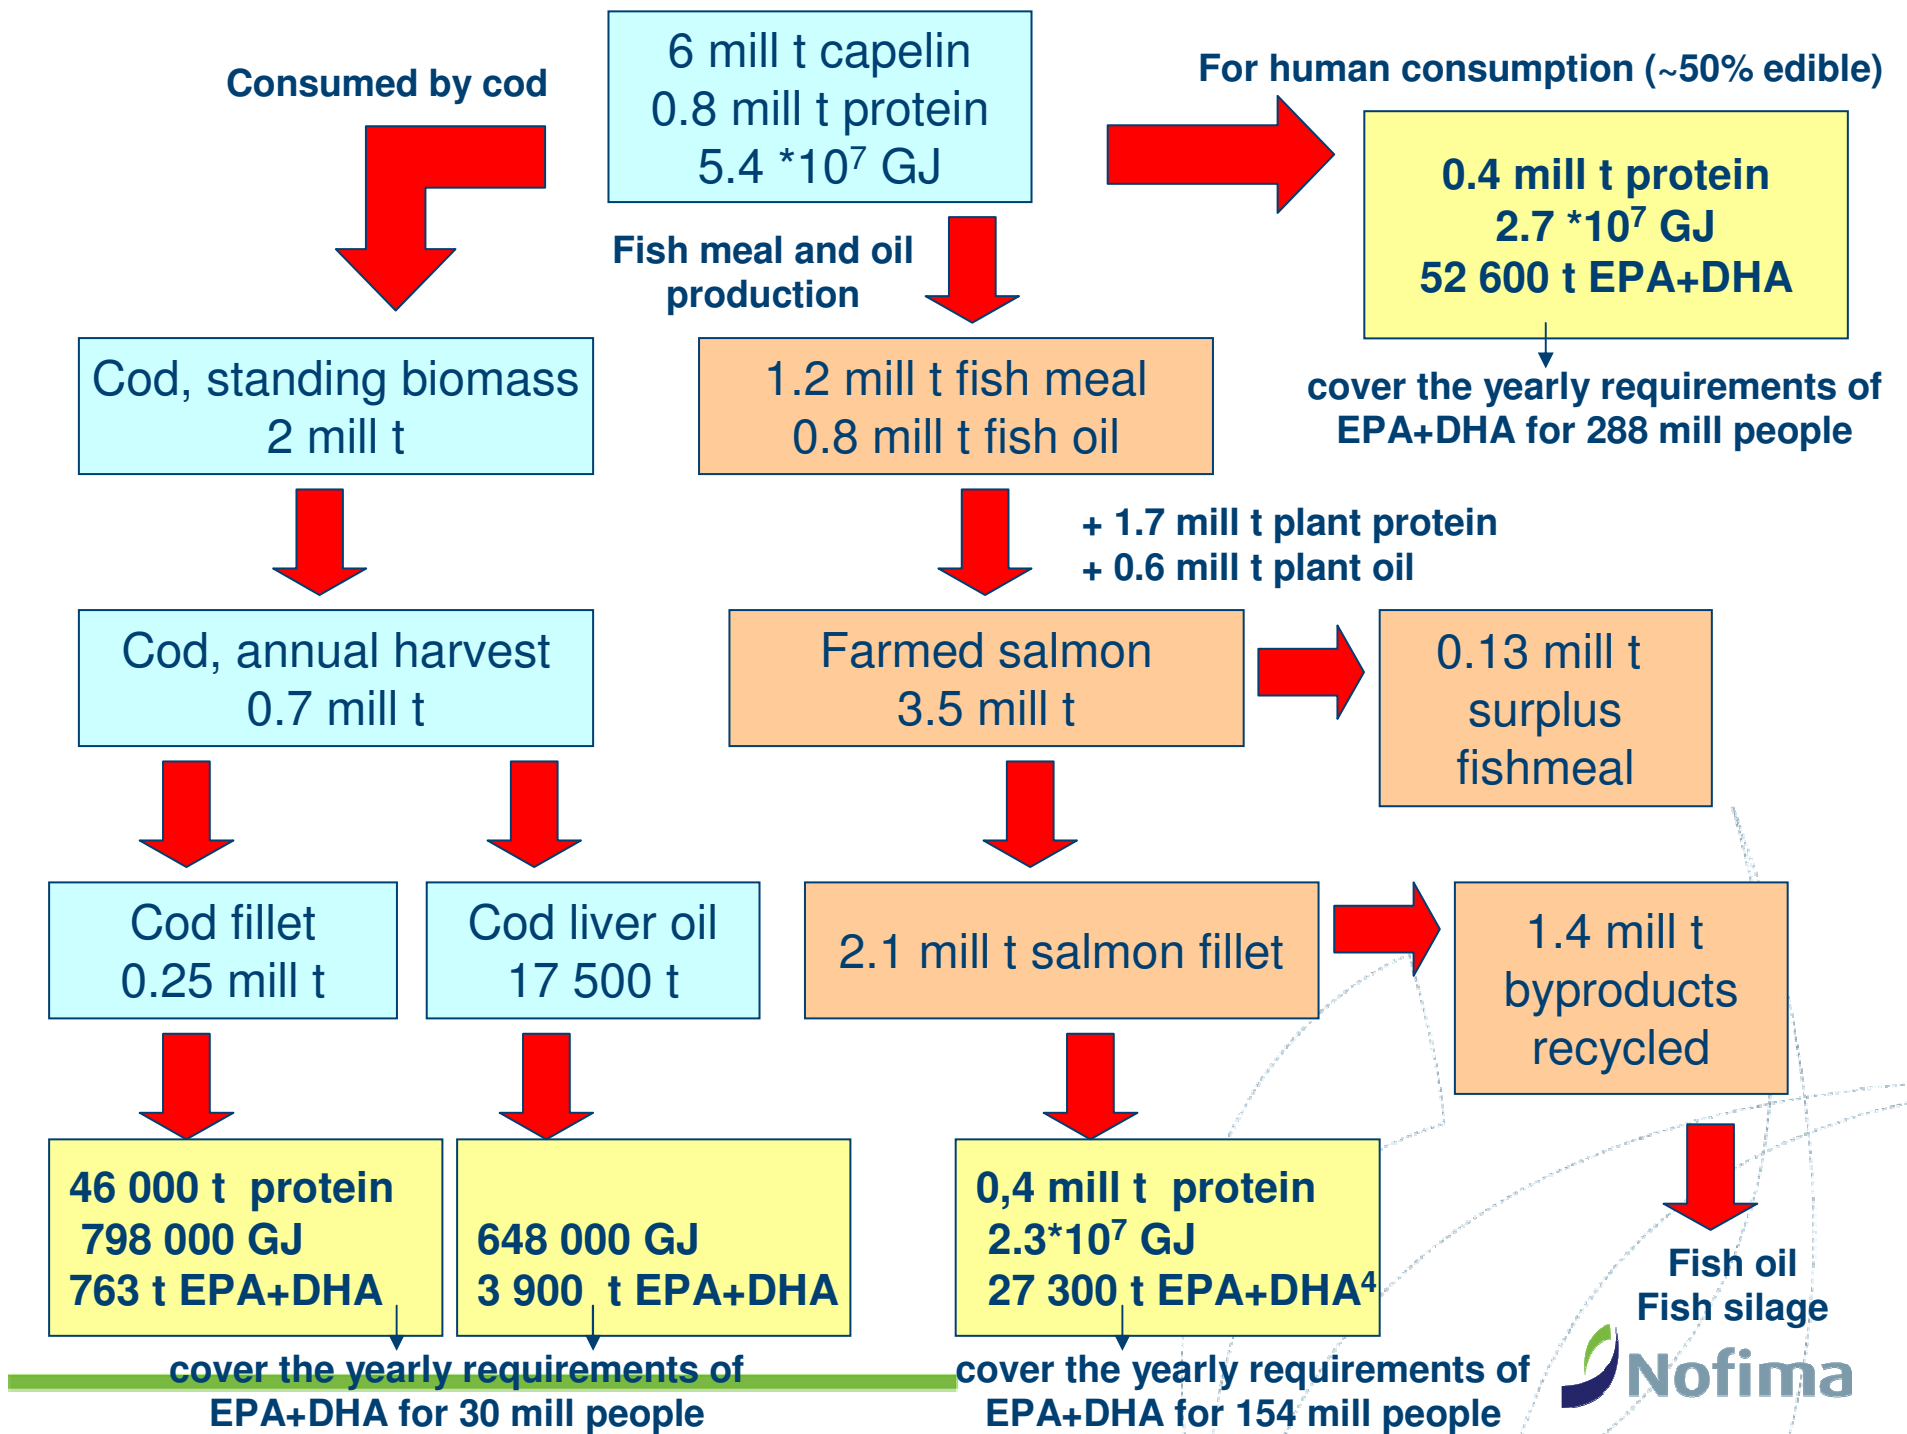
Consumed by cod

6 mill t capelin
0.8 mill t protein
5.4 *$10^7$ GJ

For human consumption (~50% edible)

0.4 mill t protein
2.7 *$10^7$ GJ
52 600 t EPA+DHA

cover the yearly requirements of EPA+DHA for 288 mill people

Fish meal and oil production

Cod, standing biomass
2 mill t

1.2 mill t fish meal
0.8 mill t fish oil

+ 1.7 mill t plant protein
+ 0.6 mill t plant oil

Cod, annual harvest
0.7 mill t

Farmed salmon
3.5 mill t

0.13 mill t
surplus
fishmeal

Cod fillet
0.25 mill t

Cod liver oil
17 500 t

2.1 mill t salmon fillet

1.4 mill t
byproducts
recycled

46 000 t protein
798 000 GJ
763 t EPA+DHA

648 000 GJ
3 900 t EPA+DHA

0,4 mill t protein
2.3*$10^7$ GJ
27 300 t EPA+DHA$^4$

Fish oil
Fish silage

cover the yearly requirements of EPA+DHA for 30 mill people

cover the yearly requirements of EPA+DHA for 154 mill people

Nofima